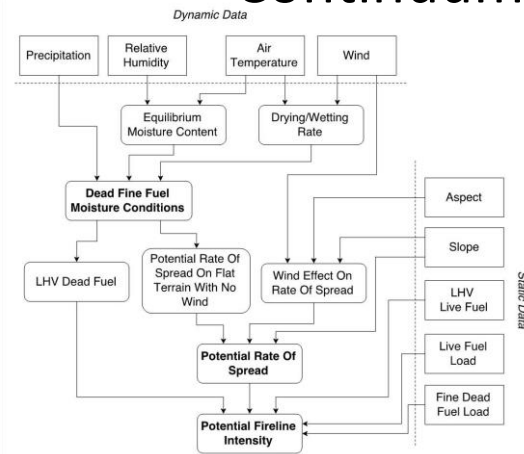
Dynamic Data

Precipitation

Relative Humidity

Air Temperature

Wind

Equilibrium Moisture Content

Drying/Wetting Rate

Dead Fine Fuel Moisture Conditions

Aspect

Slope

LHV Dead Fuel

Potential Rate Of Spread On Flat Terrain With No Wind

Wind Effect On Rate Of Spread

LHV Live Fuel

Static Data

Potential Rate Of Spread

Live Fuel Load

Fine Dead Fuel Load

Potential Fireline Intensity